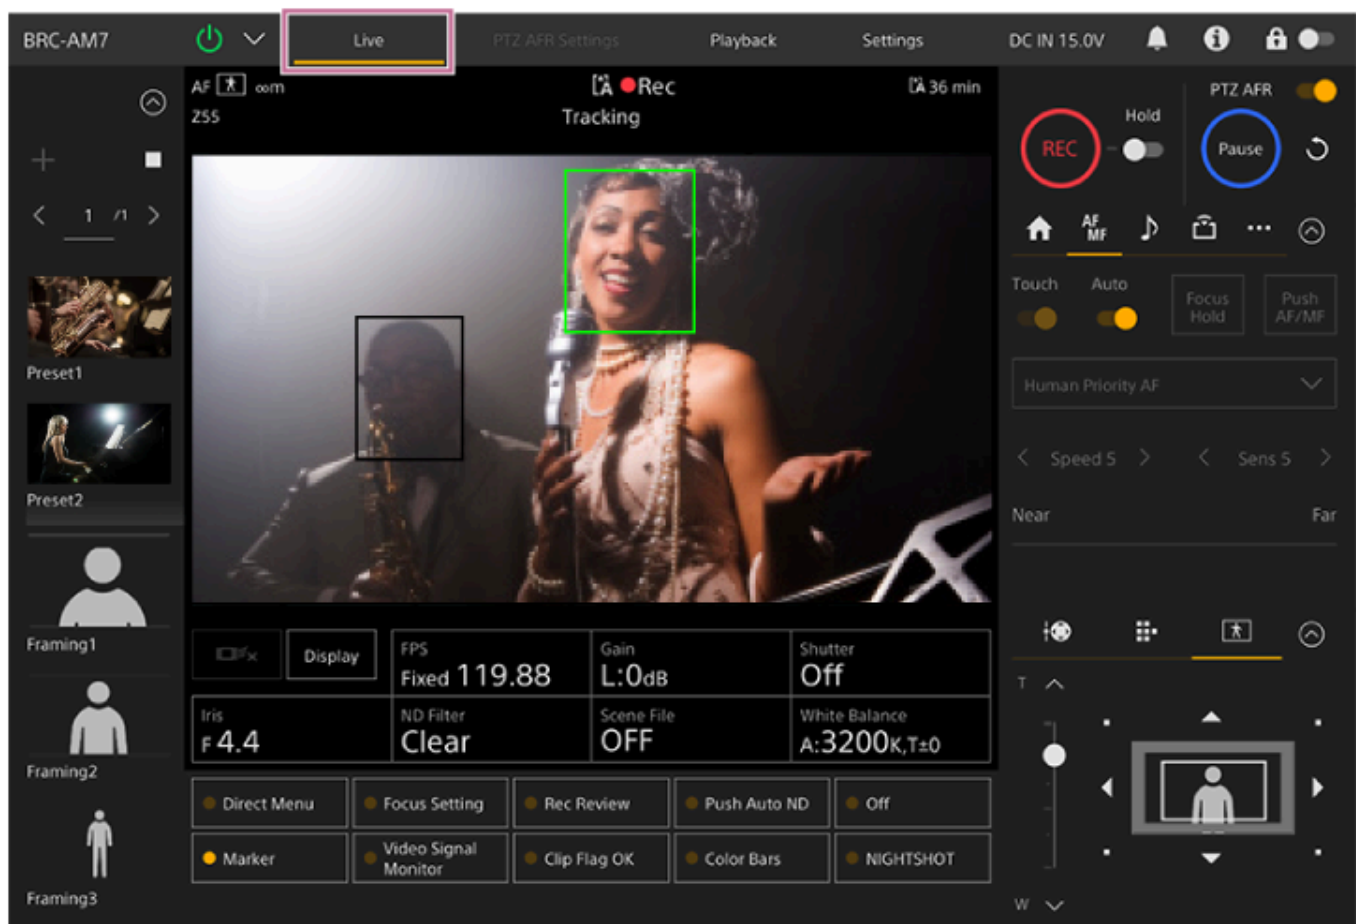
BRC-AM7 Live PTZ AFR Settings Playback Settings DC IN 15.0V

AF ∞m
Z55
Rec
Tracking
36 min

1 /1

Preset1

Preset2

Framing1

Framing2

Framing3

Display

| FPS Fixed 119.88 | Gain L:0dB | Shutter Off |
|---|---|---|
| Iris F 4.4 | ND Filter Clear | Scene File OFF | White Balance A:3200K,T±0 |

Direct Menu
Focus Setting
Rec Review
Push Auto ND
Off
Marker
Video Signal Monitor
Clip Flag OK
Color Bars
NIGHTSHOT

PTZ AFR
Hold
REC
Pause
AF MF
Touch
Auto
Focus Hold
Push AF/MF
Human Priority AF
Speed 5
Sens 5
Near
Far
T
W